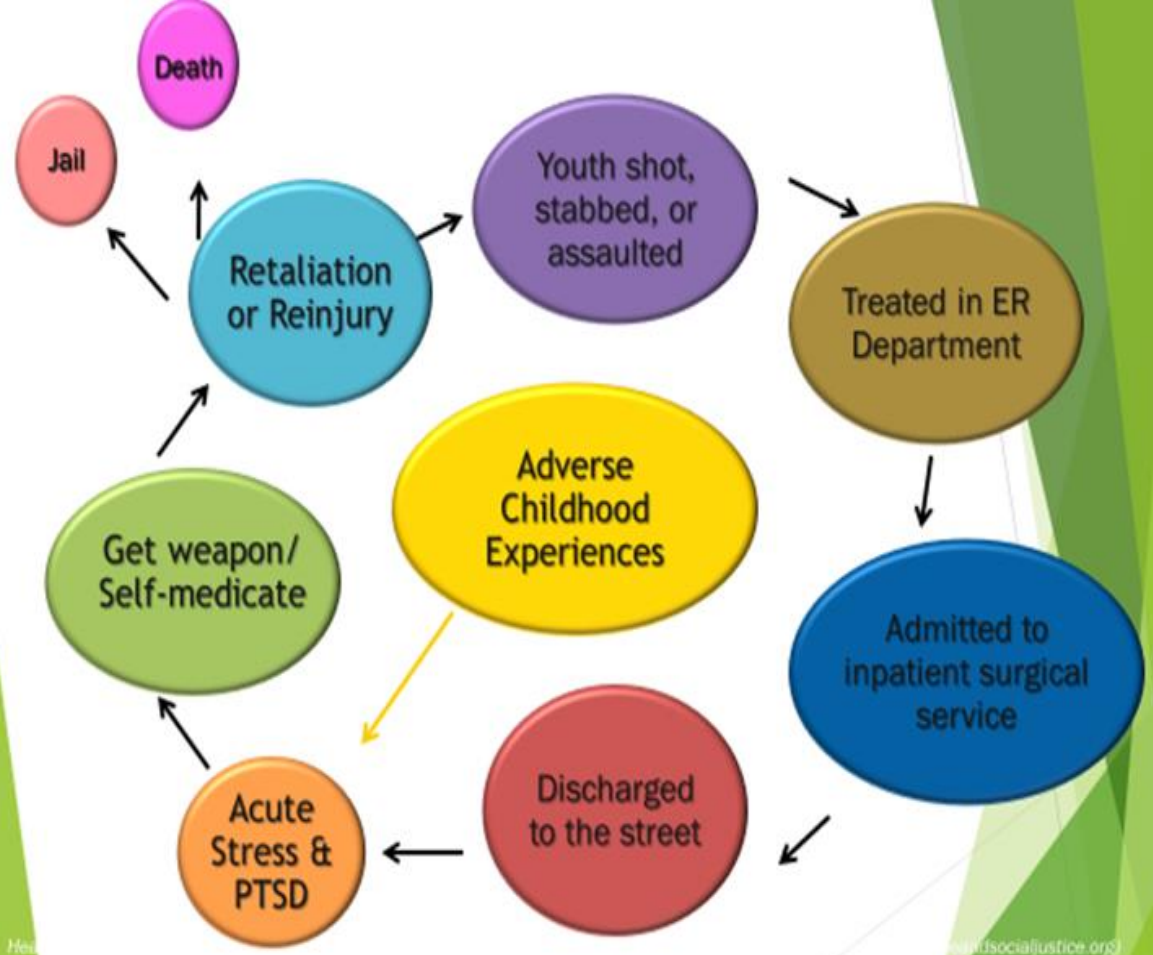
Death

Jail

Retaliation or Reinjury

Youth shot, stabbed, or assaulted

Treated in ER Department

Adverse Childhood Experiences

Get weapon/ Self-medicate

Admitted to inpatient surgical service

Discharged to the street

Acute Stress & PTSD

Hea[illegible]

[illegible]dsocialjustice.org)